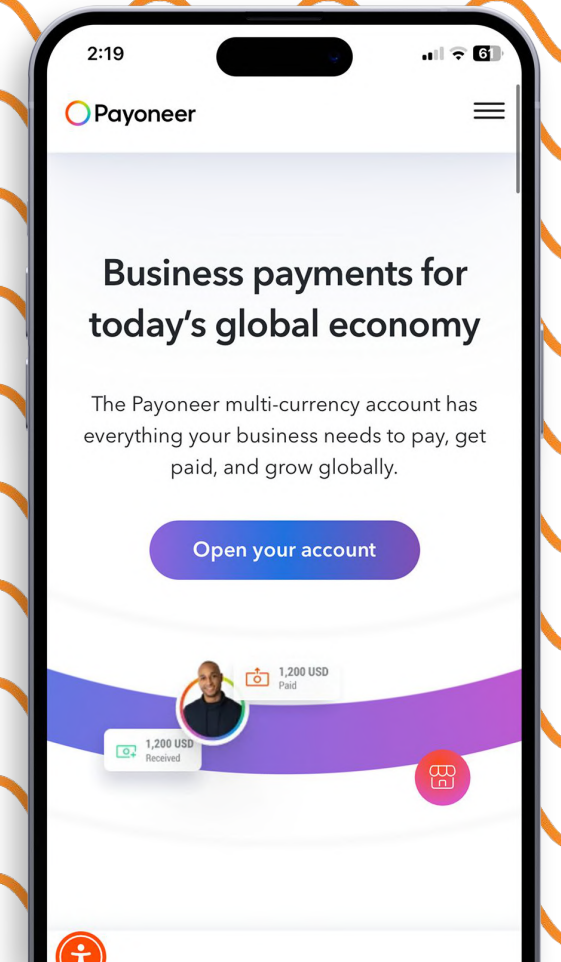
2:19

61

Payoneer

Business payments for today's global economy

The Payoneer multi-currency account has everything your business needs to pay, get paid, and grow globally.

Open your account

1,200 USD
Paid

1,200 USD
Received